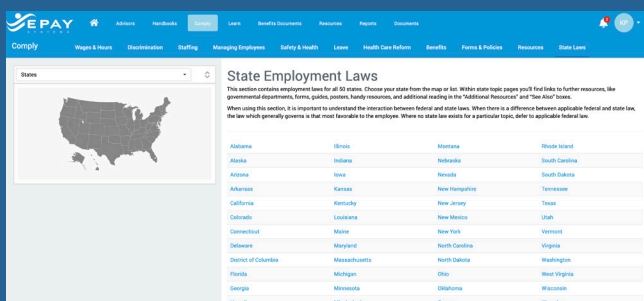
EPAY SYSTEMS

Advisors Handbooks Comply Learn Benefits Documents Resources Reports Documents

1

KP

Comply

Wages & Hours Discrimination Staffing Managing Employees Safety & Health Leave Health Care Reform Benefits Forms & Policies Resources State Laws

States

State Employment Laws

This section contains employment laws for all 50 states. Choose your state from the map or list. Within state topic pages you'll find links to further resources, like governmental departments, forms, guides, posters, handy resources, and additional reading in the "Additional Resources" and "See Also" boxes.

When using this section, it is important to understand the interaction between federal and state laws. When there is a difference between applicable federal and state law, the law which generally governs is that most favorable to the employee. Where no state law exists for a particular topic, defer to applicable federal law.

| | | | |
|---|---|---|---|
| Alabama | Illinois | Montana | Rhode Island |
| Alaska | Indiana | Nebraska | South Carolina |
| Arizona | Iowa | Nevada | South Dakota |
| Arkansas | Kansas | New Hampshire | Tennessee |
| California | Kentucky | New Jersey | Texas |
| Colorado | Louisiana | New Mexico | Utah |
| Connecticut | Maine | New York | Vermont |
| Delaware | Maryland | North Carolina | Virginia |
| District of Columbia | Massachusetts | North Dakota | Washington |
| Florida | Michigan | Ohio | West Virginia |
| Georgia | Minnesota | Oklahoma | Wisconsin |